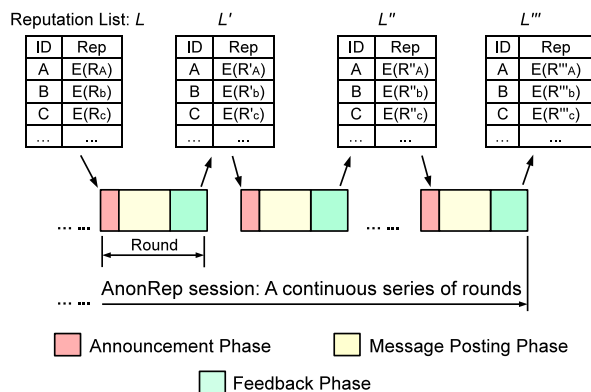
Reputation List: $L$

| ID | Rep |
|---|---|
| A | E(R$_A$) |
| B | E(R$_b$) |
| C | E(R$_c$) |
| ... | ... |

$L'$

| ID | Rep |
|---|---|
| A | E(R'$_A$) |
| B | E(R'$_b$) |
| C | E(R'$_c$) |
| ... | ... |

$L''$

| ID | Rep |
|---|---|
| A | E(R''$_A$) |
| B | E(R''$_b$) |
| C | E(R''$_c$) |
| ... | ... |

$L'''$

| ID | Rep |
|---|---|
| A | E(R'''$_A$) |
| B | E(R'''$_b$) |
| C | E(R'''$_c$) |
| ... | ... |

... ...

Round

... ...

... ... AnonRep session: A continuous series of rounds

Announcement Phase

Message Posting Phase

Feedback Phase